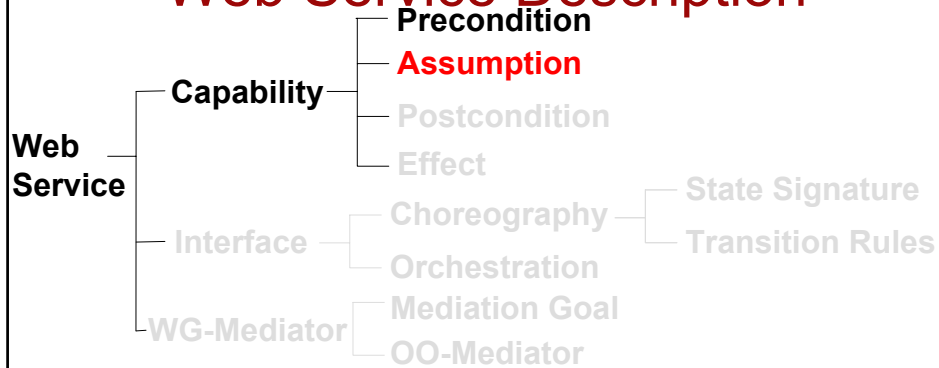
Web Service Description

Web Service

Capability

Precondition

Assumption

Postcondition

Effect

Interface

Choreography

State Signature

Transition Rules

Orchestration

WG-Mediator

Mediation Goal

OO-Mediator